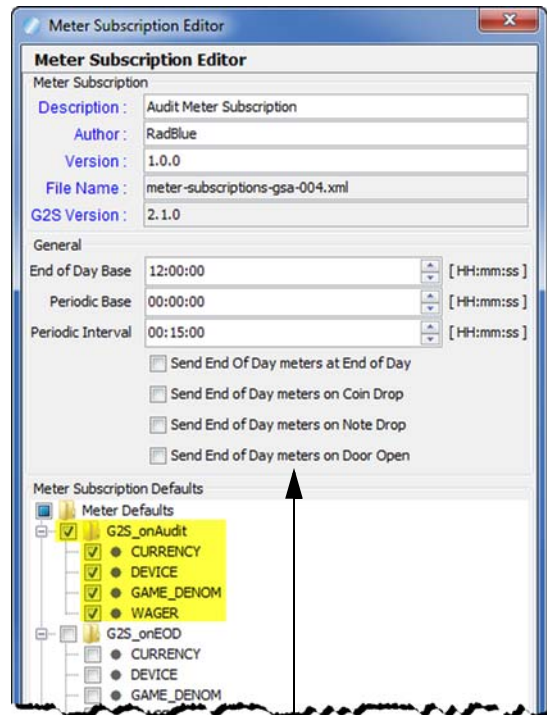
Meter Subscription Editor

Meter Subscription Editor

Meter Subscription

Description : Audit Meter Subscription

Author : RadBlue

Version : 1.0.0

File Name : meter-subscriptions-gsa-004.xml

G2S Version : 2.1.0

General

End of Day Base 12:00:00 [ HH:mm:ss ]

Periodic Base 00:00:00 [ HH:mm:ss ]

Periodic Interval 00:15:00 [ HH:mm:ss ]

Send End Of Day meters at End of Day

Send End of Day meters on Coin Drop

Send End of Day meters on Note Drop

Send End of Day meters on Door Open

Meter Subscription Defaults

Meter Defaults

G2S_onAudit

CURRENCY

DEVICE

GAME_DENOM

WAGER

G2S_onEOD

CURRENCY

DEVICE

GAME_DENOM